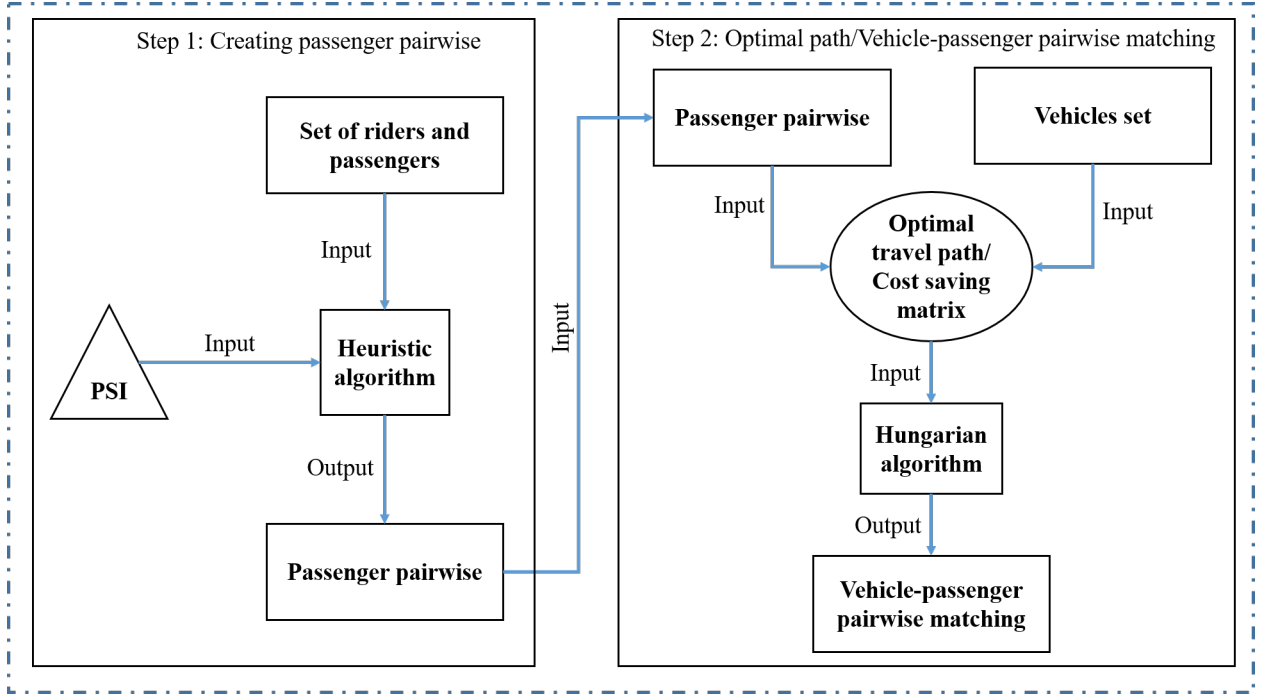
Step 1: Creating passenger pairwise

Set of riders and passengers

Input

PSI

Input

Heuristic algorithm

Output

Passenger pairwise

Input

Step 2: Optimal path/Vehicle-passenger pairwise matching

Passenger pairwise

Vehicles set

Input

Input

Optimal travel path/ Cost saving matrix

Input

Hungarian algorithm

Output

Vehicle-passenger pairwise matching